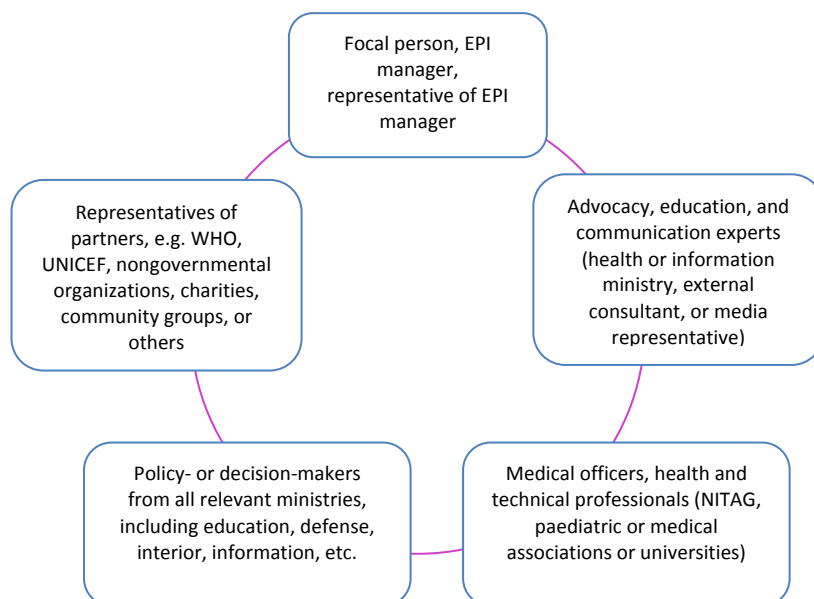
Focal person, EPI manager, representative of EPI manager

Advocacy, education, and communication experts (health or information ministry, external consultant, or media representative)

Medical officers, health and technical professionals (NITAG, paediatric or medical associations or universities)

Policy- or decision-makers from all relevant ministries, including education, defense, interior, information, etc.

Representatives of partners, e.g. WHO, UNICEF, nongovernmental organizations, charities, community groups, or others